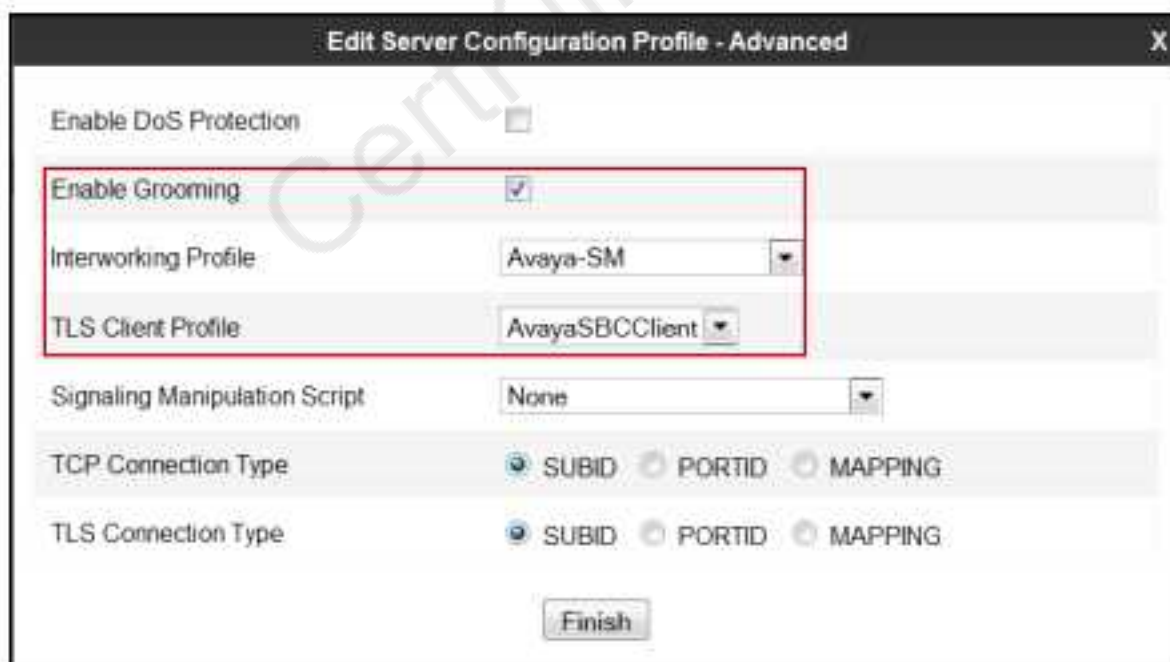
Edit Server Configuration Profile - Advanced X

Enable DoS Protection

Enable Grooming

Interworking Profile Avaya-SM

TLS Client Profile AvayaSBCClient

Signaling Manipulation Script None

TCP Connection Type SUBID PORTID MAPPING

TLS Connection Type SUBID PORTID MAPPING

Finish